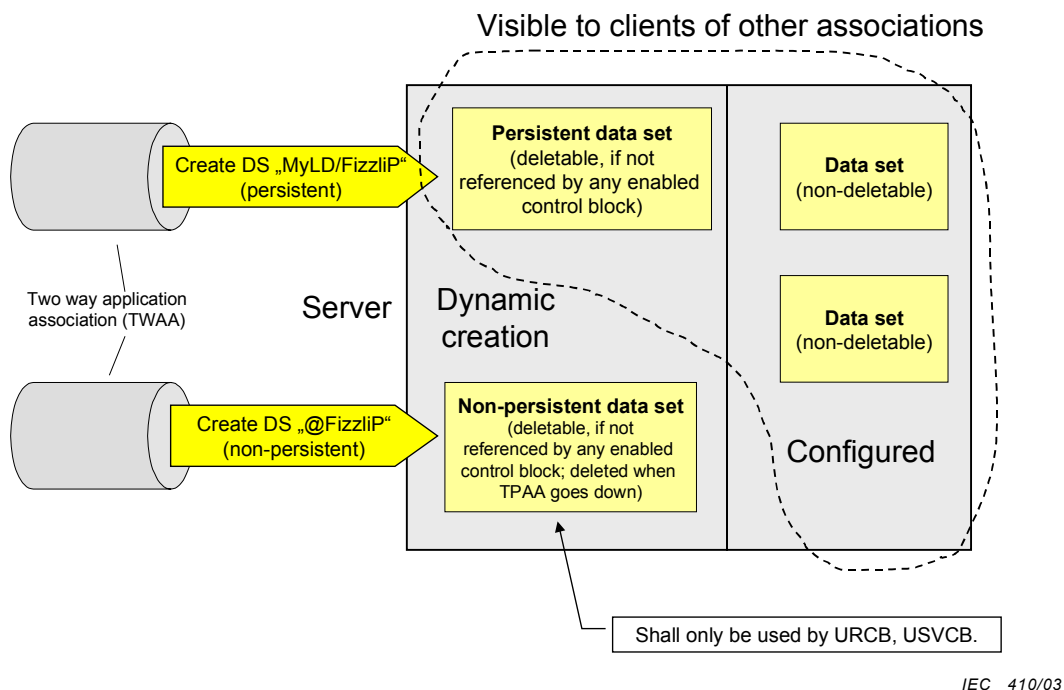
Visible to clients of other associations

Create DS „MyLD/FizzliP“ (persistent)

Persistent data set (deletable, if not referenced by any enabled control block)

Data set (non-deletable)

Two way application association (TWAA)

Server

Dynamic creation

Data set (non-deletable)

Create DS „@FizzliP“ (non-persistent)

Non-persistent data set (deletable, if not referenced by any enabled control block; deleted when TPAA goes down)

Configured

Shall only be used by URCB, USVCB.

IEC 410/03